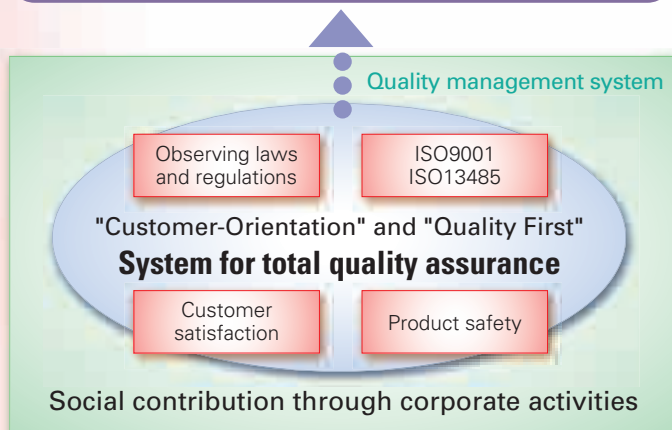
Quality management system

Observing laws and regulations

ISO9001
ISO13485

"Customer-Orientation" and "Quality First"

System for total quality assurance

Customer satisfaction

Product safety

Social contribution through corporate activities